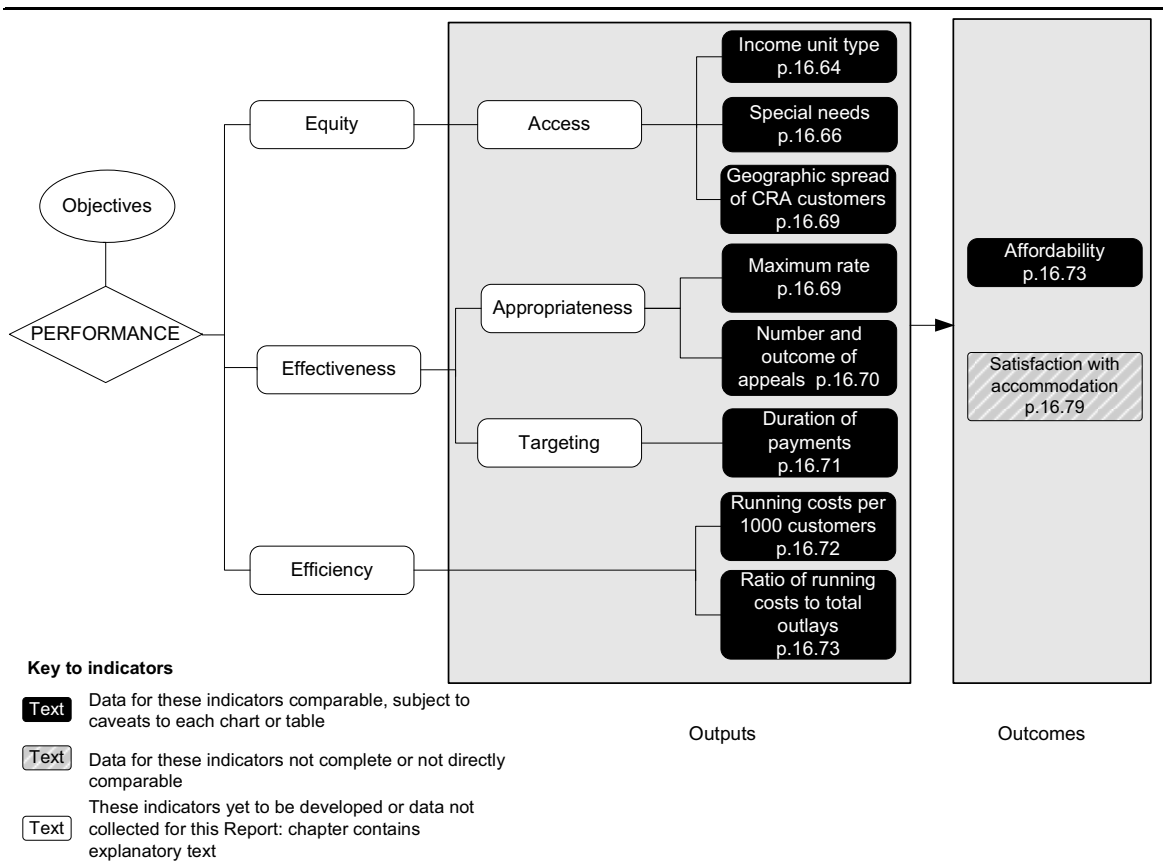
Objectives

PERFORMANCE

Equity

Effectiveness

Efficiency

Access

Appropriateness

Targeting

Income unit type p.16.64

Special needs p.16.66

Geographic spread of CRA customers p.16.69

Maximum rate p.16.69

Number and outcome of appeals p.16.70

Duration of payments p.16.71

Running costs per 1000 customers p.16.72

Ratio of running costs to total outlays p.16.73

Affordability p.16.73

Satisfaction with accommodation p.16.79

Key to indicators

Text Data for these indicators comparable, subject to caveats to each chart or table

Text Data for these indicators not complete or not directly comparable

Text These indicators yet to be developed or data not collected for this Report: chapter contains explanatory text

Outputs

Outcomes